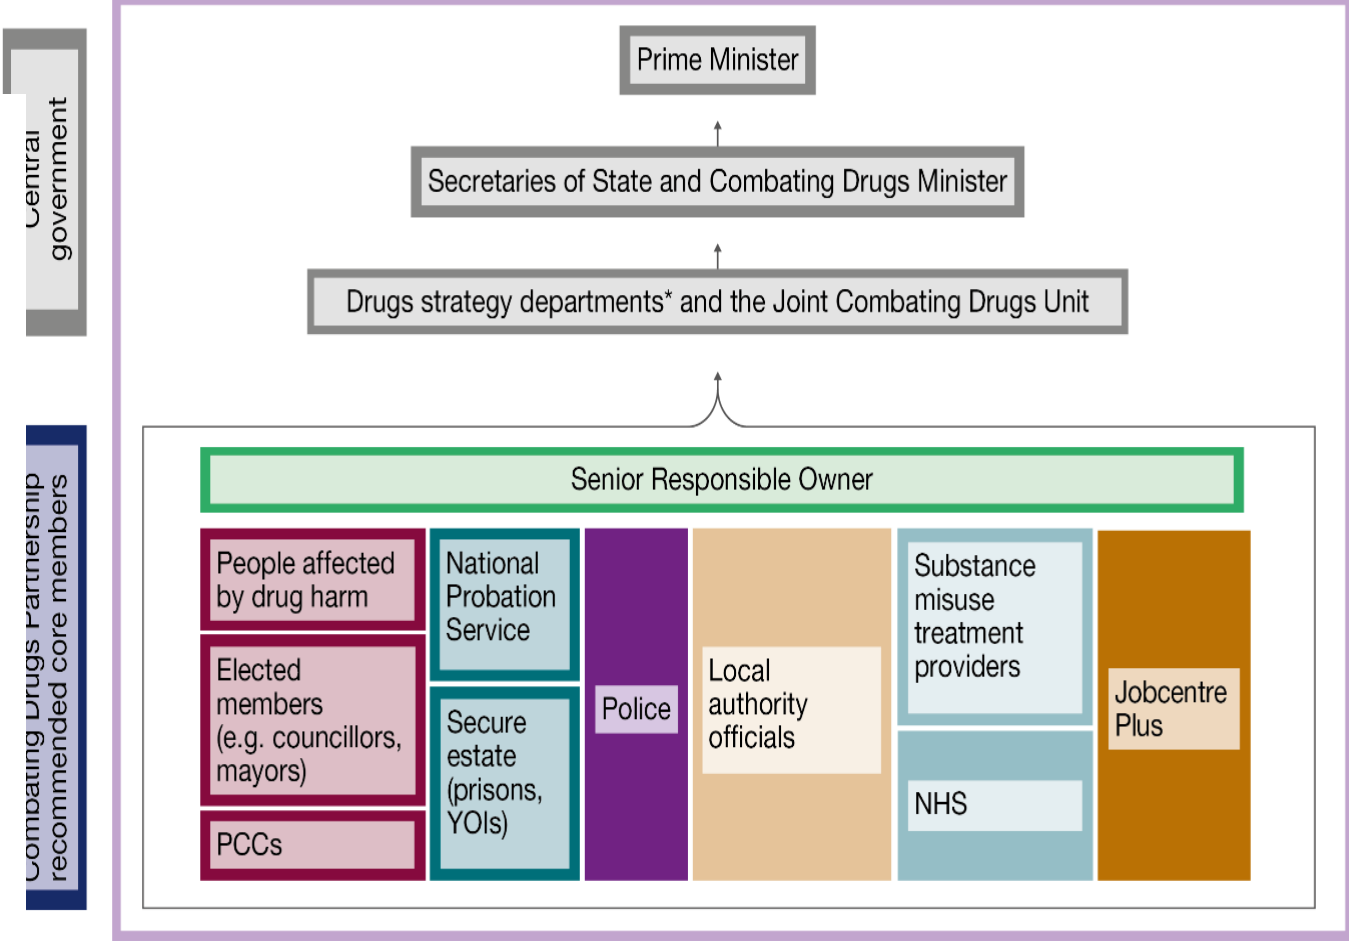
Central government

Prime Minister

Secretaries of State and Combating Drugs Minister

Drugs strategy departments* and the Joint Combating Drugs Unit

Combating Drugs Partnership recommended core members

Senior Responsible Owner

People affected by drug harm

Elected members (e.g. councillors, mayors)

PCCs

National Probation Service

Secure estate (prisons, YOIs)

Police

Local authority officials

Substance misuse treatment providers

NHS

Jobcentre Plus